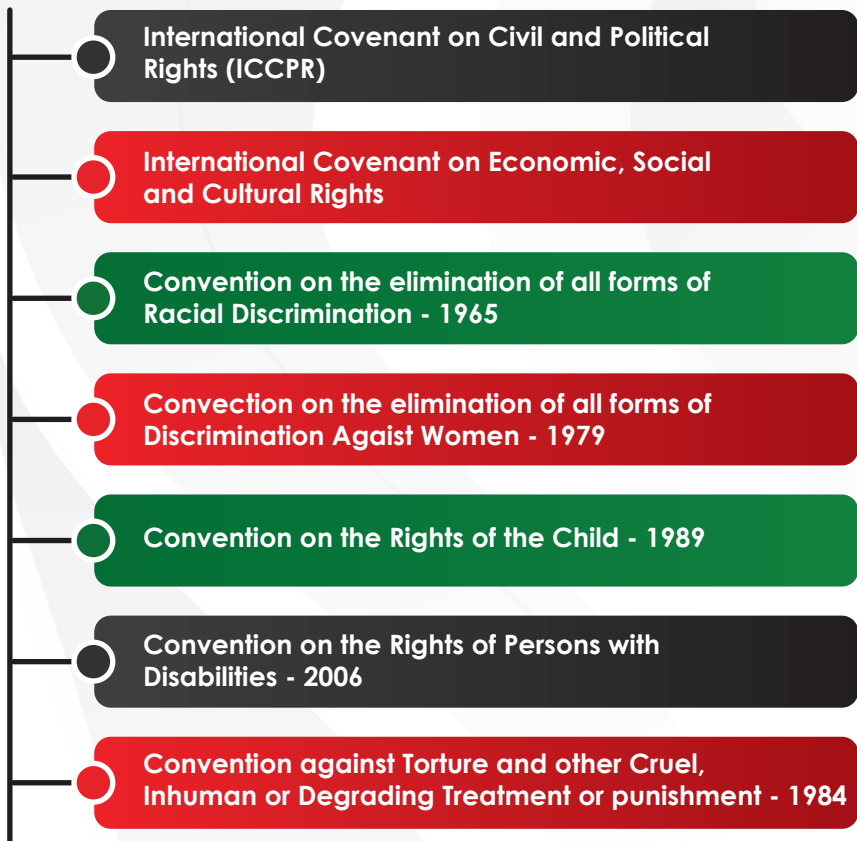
International Covenant on Civil and Political Rights (ICCPR)

International Covenant on Economic, Social and Cultural Rights

Convention on the elimination of all forms of Racial Discrimination - 1965

Convection on the elimination of all forms of Discrimination Agaist Women - 1979

Convention on the Rights of the Child - 1989

Convention on the Rights of Persons with Disabilities - 2006

Convention against Torture and other Cruel, Inhuman or Degrading Treatment or punishment - 1984